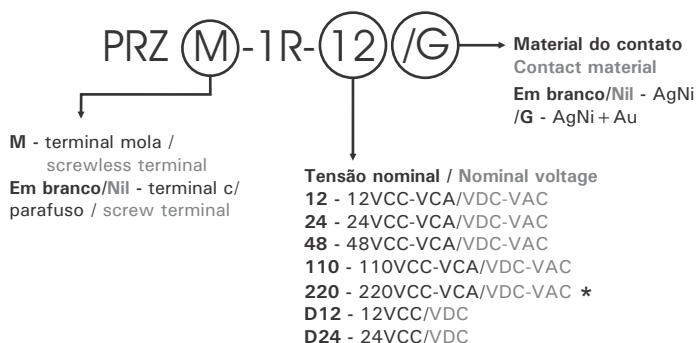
PRZ M-1R-12/G

Material do contato
Contact material
Em branco/Nil - AgNi
/G - AgNi + Au

M - terminal mola / screwless terminal
Em branco/Nil - terminal c/ parafuso / screw terminal

Tensão nominal / Nominal voltage
12 - 12VCC-VCA/VDC-VAC
24 - 24VCC-VCA/VDC-VAC
48 - 48VCC-VCA/VDC-VAC
110 - 110VCC-VCA/VDC-VAC
220 - 220VCC-VCA/VDC-VAC *
D12 - 12VCC/VDC
D24 - 24VCC/VDC